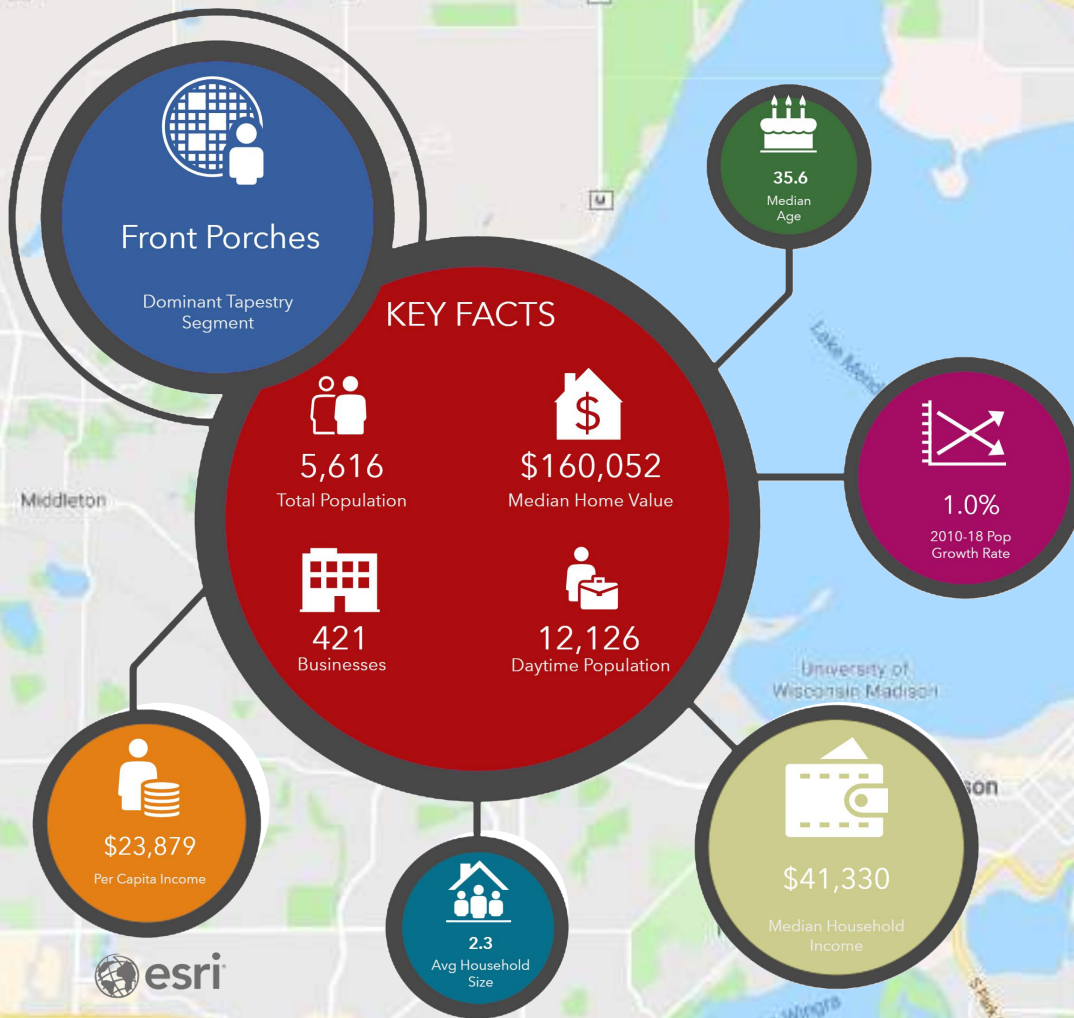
Front Porches

Dominant Tapestry Segment

35.6
Median Age

KEY FACTS

5,616
Total Population

$160,052
Median Home Value

421
Businesses

12,126
Daytime Population

1.0%
2010-18 Pop Growth Rate

Middleton

Lake Mend

University of Wisconsin Madison

son

$23,879
Per Capita Income

2.3
Avg Household Size

$41,330
Median Household Income

esri